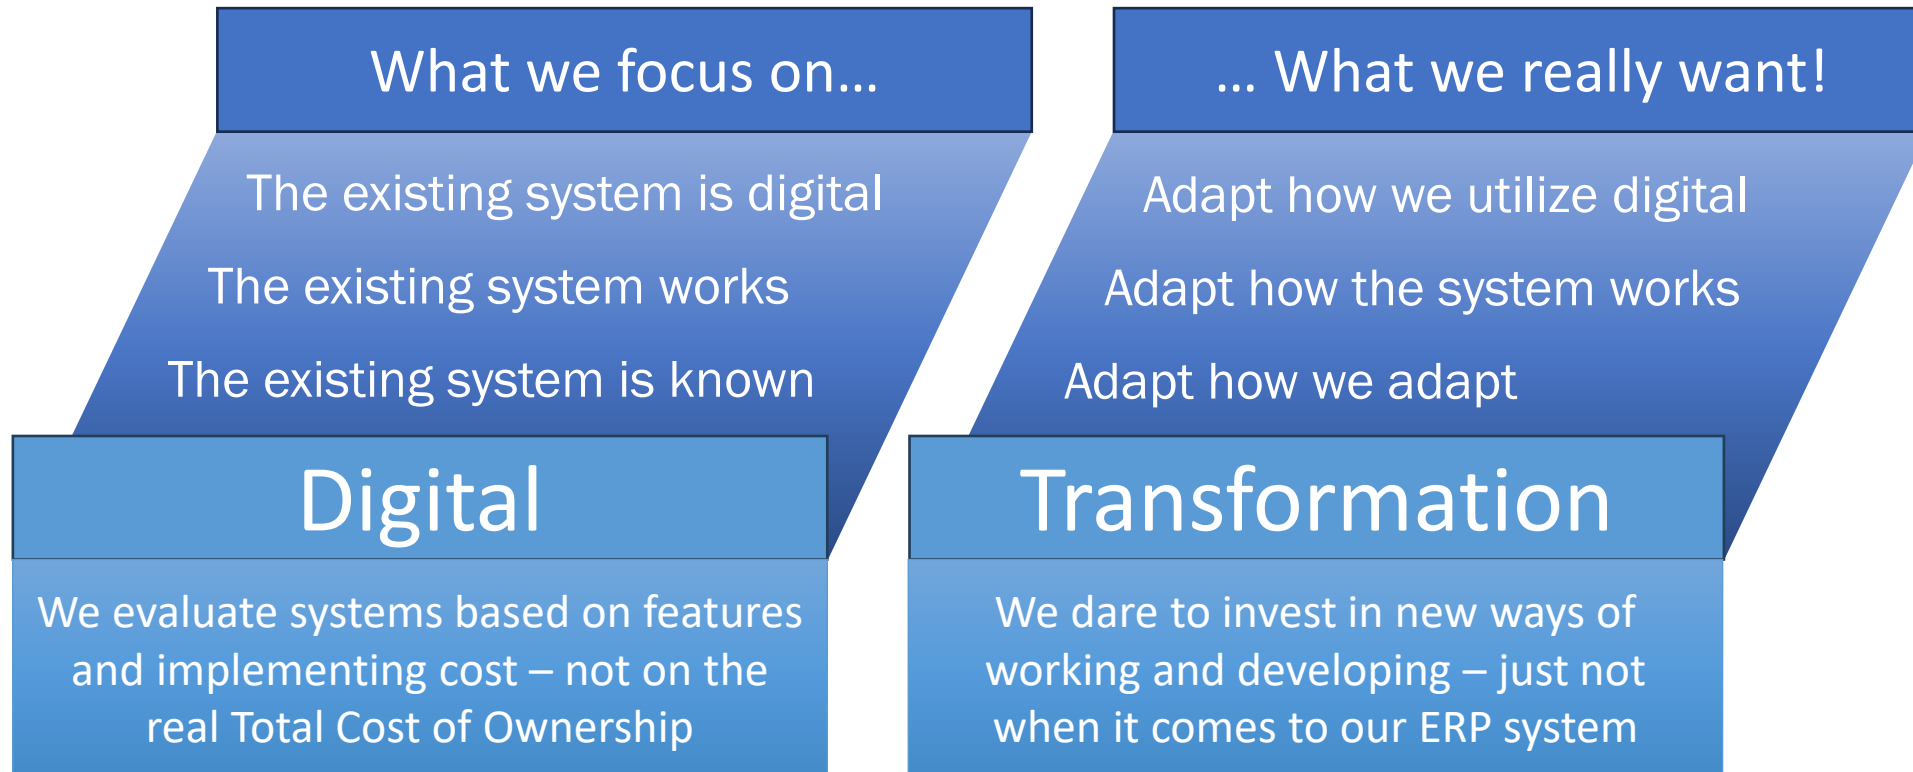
What we focus on…

The existing system is digital

The existing system works

The existing system is known

Digital

We evaluate systems based on features and implementing cost – not on the real Total Cost of Ownership

… What we really want!

Adapt how we utilize digital

Adapt how the system works

Adapt how we adapt

Transformation

We dare to invest in new ways of working and developing – just not when it comes to our ERP system